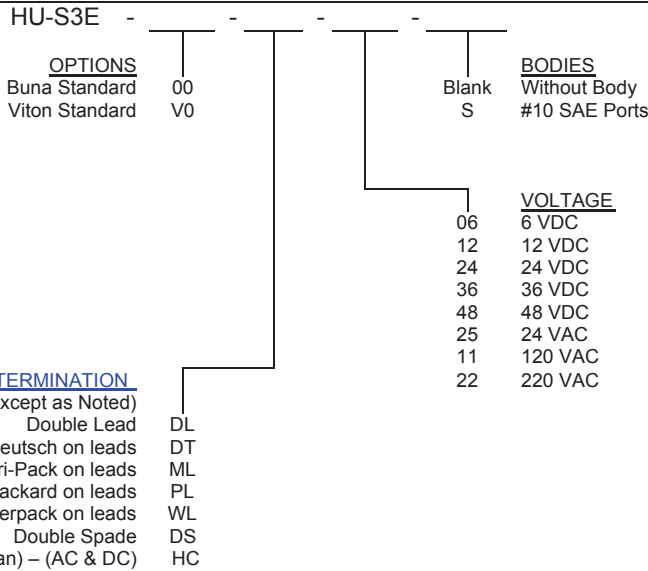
HU-S3E - ______ - ______ - ______ - ______

OPTIONS
Buna Standard 00
Viton Standard V0

BODIES
Blank Without Body
S #10 SAE Ports

VOLTAGE
06 6 VDC
12 12 VDC
24 24 VDC
36 36 VDC
48 48 VDC
25 24 VAC
11 120 VAC
22 220 VAC

TERMINATION
xcept as Noted)
Double Lead DL
eutsch on leads DT
ri-Pack on leads ML
ackard on leads PL
erpack on leads WL
Double Spade DS
an) – (AC & DC) HC